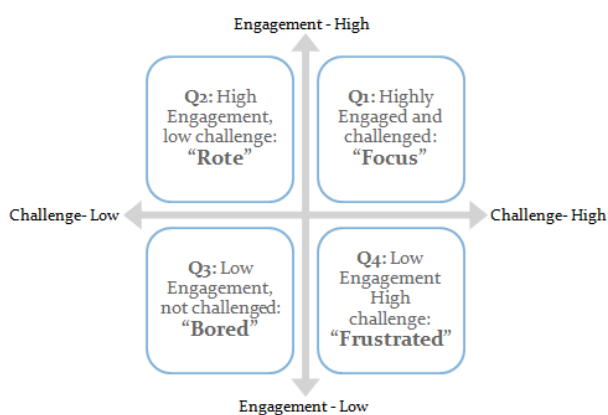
Engagement - High

Q2: High Engagement, low challenge: “Rote”

Q1: Highly Engaged and challenged: “Focus”

Challenge- Low

Challenge- High

Q3: Low Engagement, not challenged: “Bored”

Q4: Low Engagement High challenge: “Frustrated”

Engagement - Low